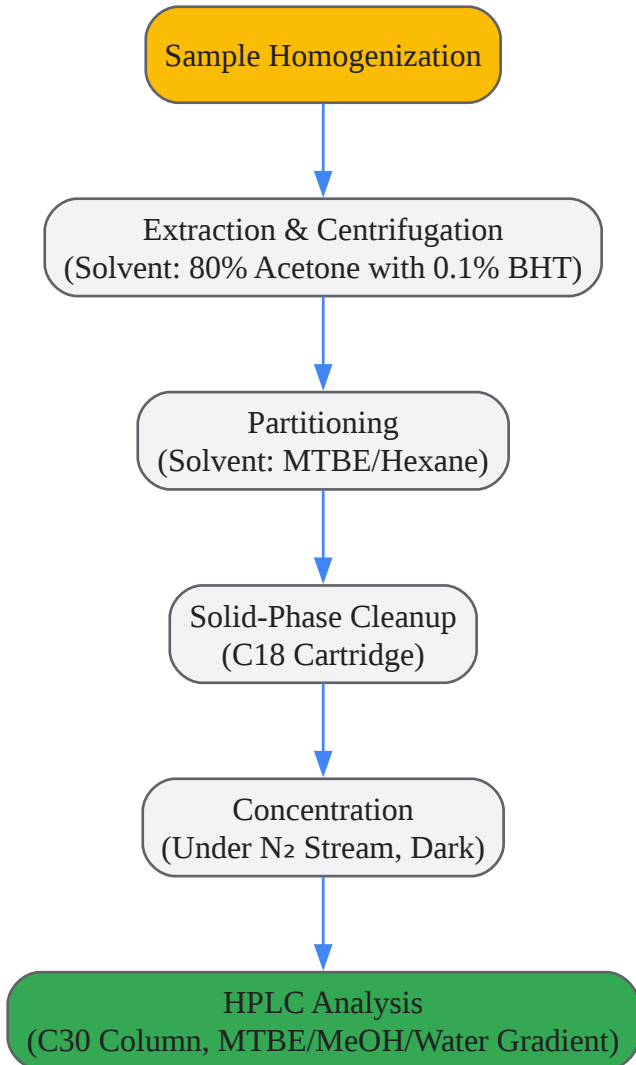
Sample Homogenization

Extraction & Centrifugation
(Solvent: 80% Acetone with 0.1% BHT)

Partitioning
(Solvent: MTBE/Hexane)

Solid-Phase Cleanup
(C18 Cartridge)

Concentration
(Under $N_2$ Stream, Dark)

HPLC Analysis
(C30 Column, MTBE/MeOH/Water Gradient)